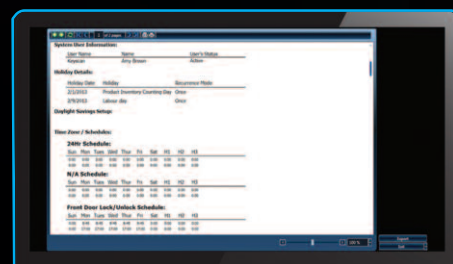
System User Information:

| User Name | Name | User's Status |
|---|---|---|
| Keyscan | Amy Brown | Active |

Holiday Details:

| Holiday Date | Holiday | Recurrence Mode |
|---|---|---|
| 2/1/2013 | Product Inventory Counting Day | Once |
| 3/9/2013 | Labour day | Once |

Daylight Savings Setup:

Time Zone / Schedules:

24Hr Schedule:

| Sun | Mon | Tues | Wed | Thu | Fri | Sat | H1 | H2 | H3 |
|---|---|---|---|---|---|---|---|---|---|
| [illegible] | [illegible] | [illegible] | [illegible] | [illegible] | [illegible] | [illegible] | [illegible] | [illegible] | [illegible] |

N/A Schedule:

| Sun | Mon | Tues | Wed | Thu | Fri | Sat | H1 | H2 | H3 |
|---|---|---|---|---|---|---|---|---|---|
| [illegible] | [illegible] | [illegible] | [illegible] | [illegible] | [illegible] | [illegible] | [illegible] | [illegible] | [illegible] |

Front Door Lock/Unlock Schedule:

| Sun | Mon | Tues | Wed | Thu | Fri | Sat | H1 | H2 | H3 |
|---|---|---|---|---|---|---|---|---|---|
| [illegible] | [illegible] | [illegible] | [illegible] | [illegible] | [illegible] | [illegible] | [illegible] | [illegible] | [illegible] |

100 %